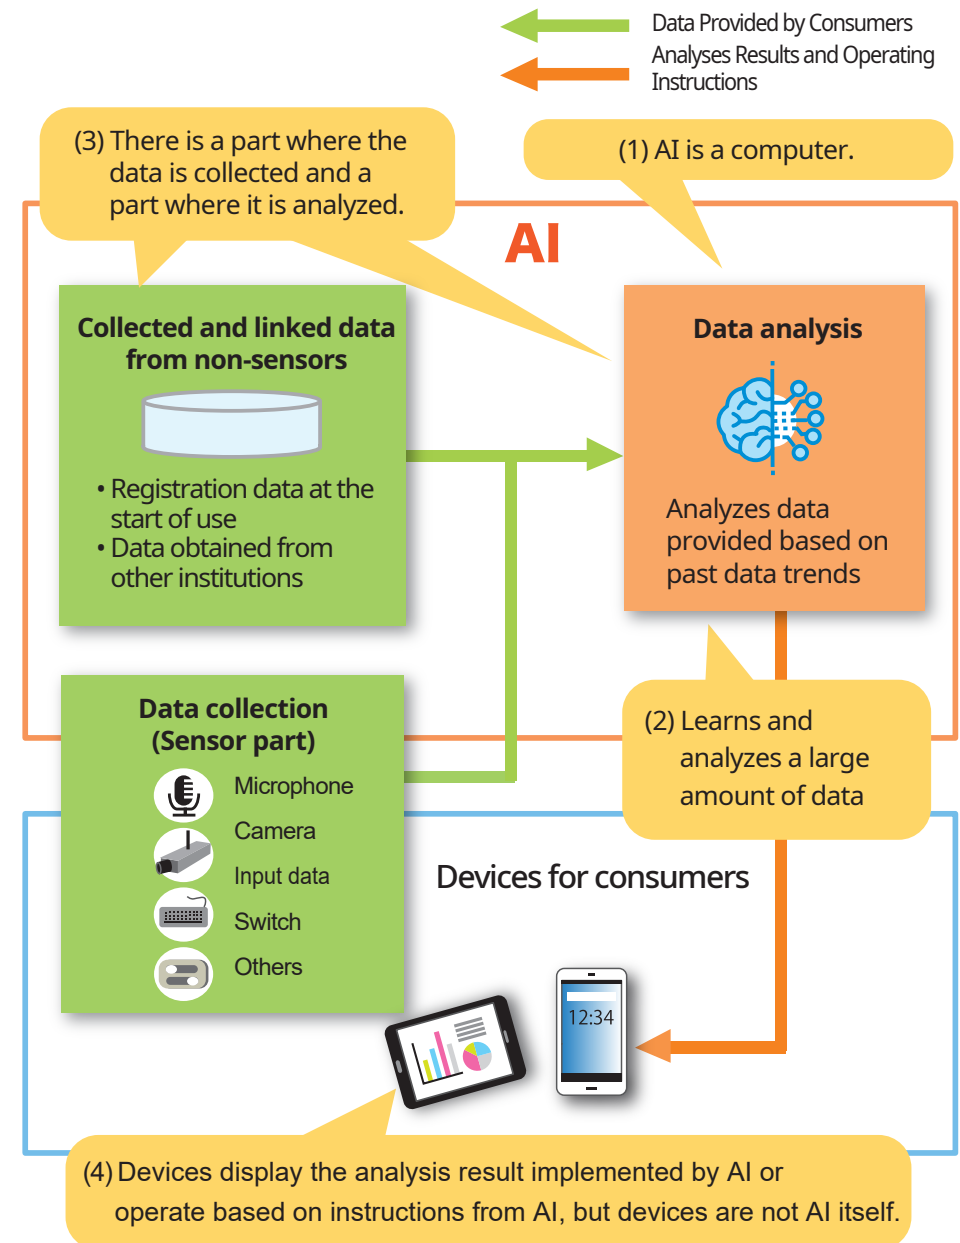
Data Provided by Consumers

Analyses Results and Operating Instructions

(3) There is a part where the data is collected and a part where it is analyzed.

(1) AI is a computer.

AI

Collected and linked data from non-sensors

• Registration data at the start of use
• Data obtained from other institutions

Data analysis

Analyzes data provided based on past data trends

Data collection (Sensor part)

Microphone
Camera
Input data
Switch
Others

(2) Learns and analyzes a large amount of data

Devices for consumers

12:34

(4) Devices display the analysis result implemented by AI or operate based on instructions from AI, but devices are not AI itself.